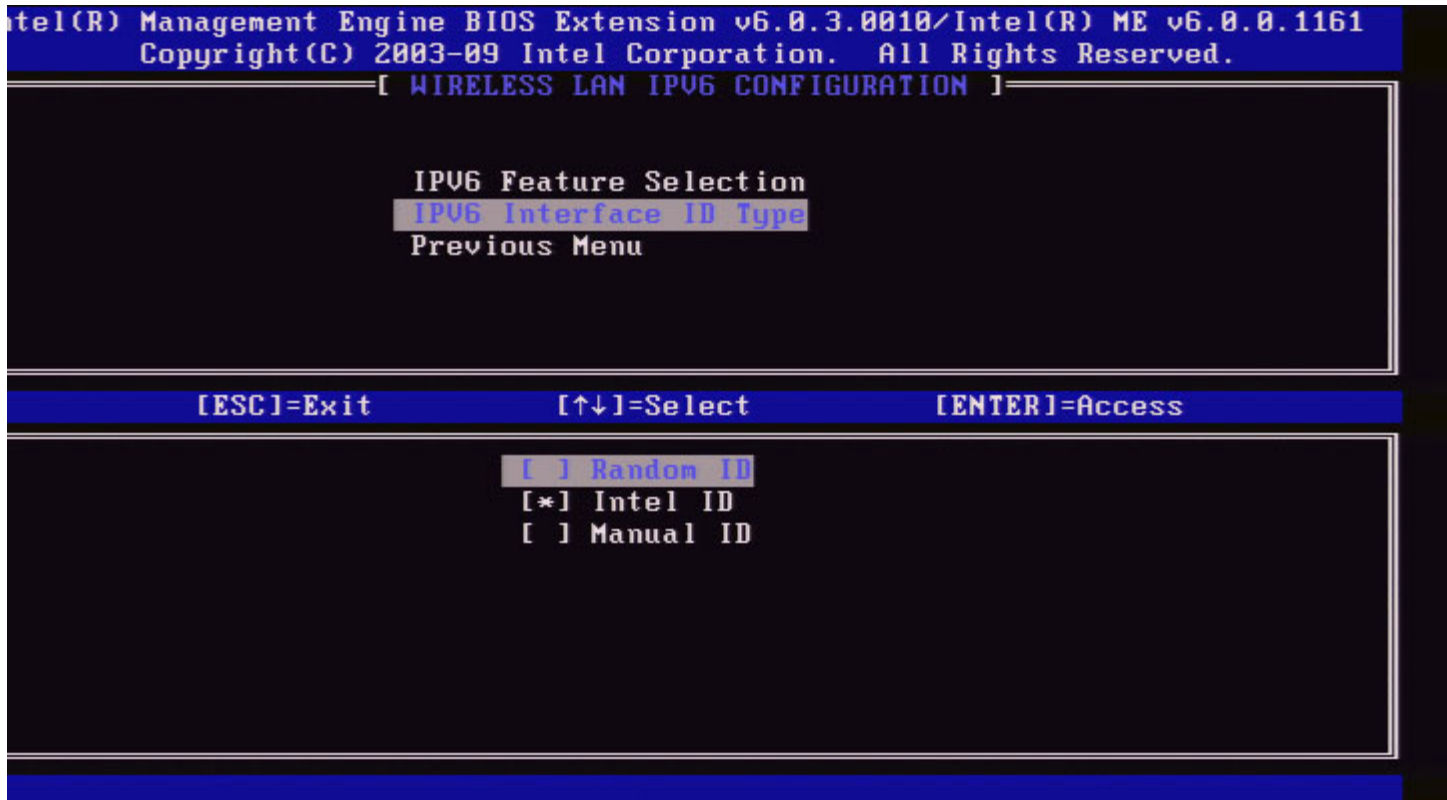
tel(R) Management Engine BIOS Extension v6.0.3.0010/Intel(R) ME v6.0.0.1161
Copyright(C) 2003-09 Intel Corporation. All Rights Reserved.

[ WIRELESS LAN IPV6 CONFIGURATION ]

IPV6 Feature Selection
IPV6 Interface ID Type
Previous Menu

[ESC]=Exit [↑↓]=Select [ENTER]=Access

[ ] Random ID
[*] Intel ID
[ ] Manual ID